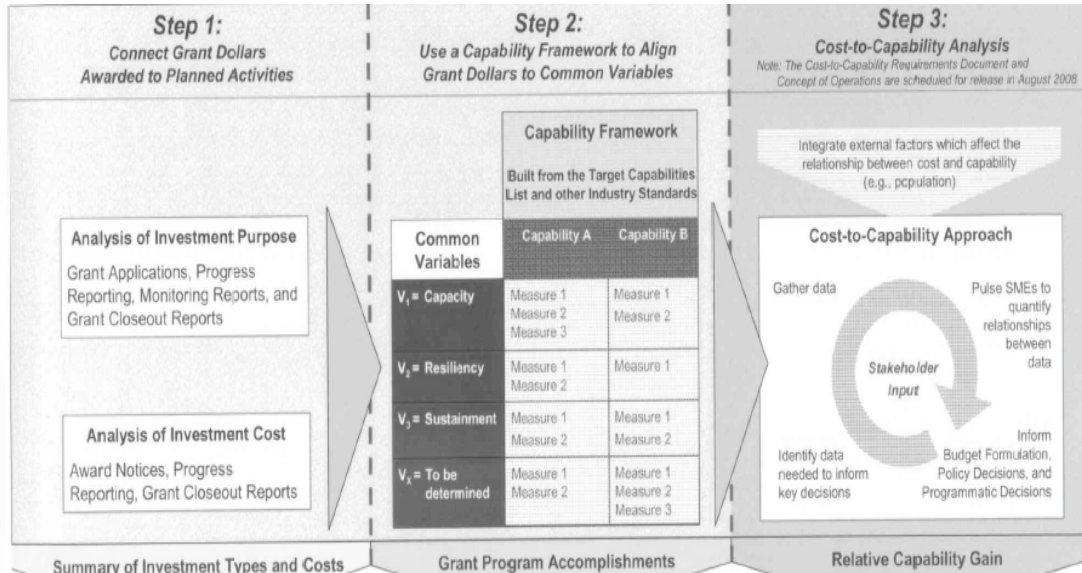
Step 1:
Connect Grant Dollars Awarded to Planned Activities

Step 2:
Use a Capability Framework to Align Grant Dollars to Common Variables

Step 3:
Cost-to-Capability Analysis
Note: The Cost-to-Capability Requirements Document and Concept of Operations are scheduled for release in August 2008

Analysis of Investment Purpose
Grant Applications, Progress Reporting, Monitoring Reports, and Grant Closeout Reports

Analysis of Investment Cost
Award Notices, Progress Reporting, Grant Closeout Reports

Capability Framework
Built from the Target Capabilities List and other Industry Standards

| Common Variables | Capability A | Capability B |
|---|---|---|
| $V_1$ = Capacity | Measure 1 Measure 2 Measure 3 | Measure 1 Measure 2 |
| $V_2$ = Resiliency | Measure 1 Measure 2 | Measure 1 |
| $V_3$ = Sustainment | Measure 1 Measure 2 | Measure 1 Measure 2 |
| $V_X$ = To be determined | Measure 1 Measure 2 | Measure 1 Measure 2 Measure 3 |

Integrate external factors which affect the relationship between cost and capability (e.g., population)

Cost-to-Capability Approach
Gather data
Pulse SMEs to quantify relationships between data
Stakeholder Input
Inform Budget Formulation, Policy Decisions, and Programmatic Decisions
Identify data needed to inform key decisions

Summary of Investment Types and Costs
Grant Program Accomplishments
Relative Capability Gain